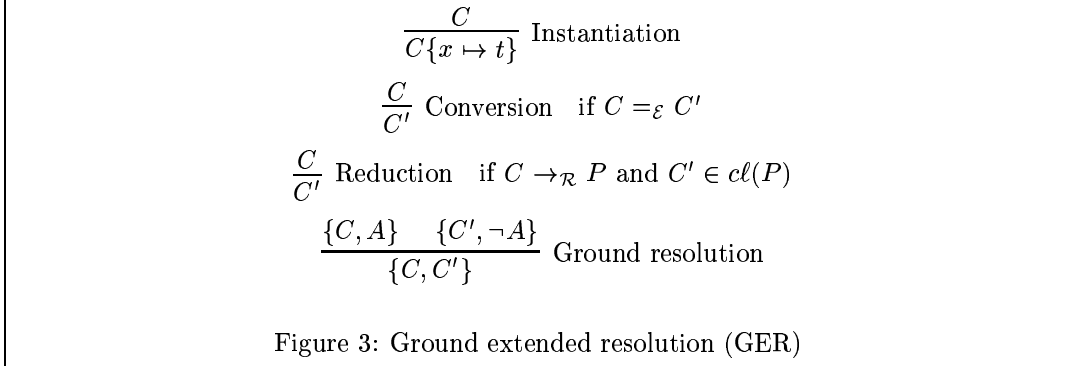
$\frac{C}{C\{x \mapsto t\}}$ Instantiation

$\frac{C}{C'}$ Conversion if $C =_{\mathcal{E}} C'$

$\frac{C}{C'}$ Reduction if $C \rightarrow_{\mathcal{R}} P$ and $C' \in c\ell(P)$

$\frac{\{C, A\} \quad \{C', \neg A\}}{\{C, C'\}}$ Ground resolution

Figure 3: Ground extended resolution (GER)